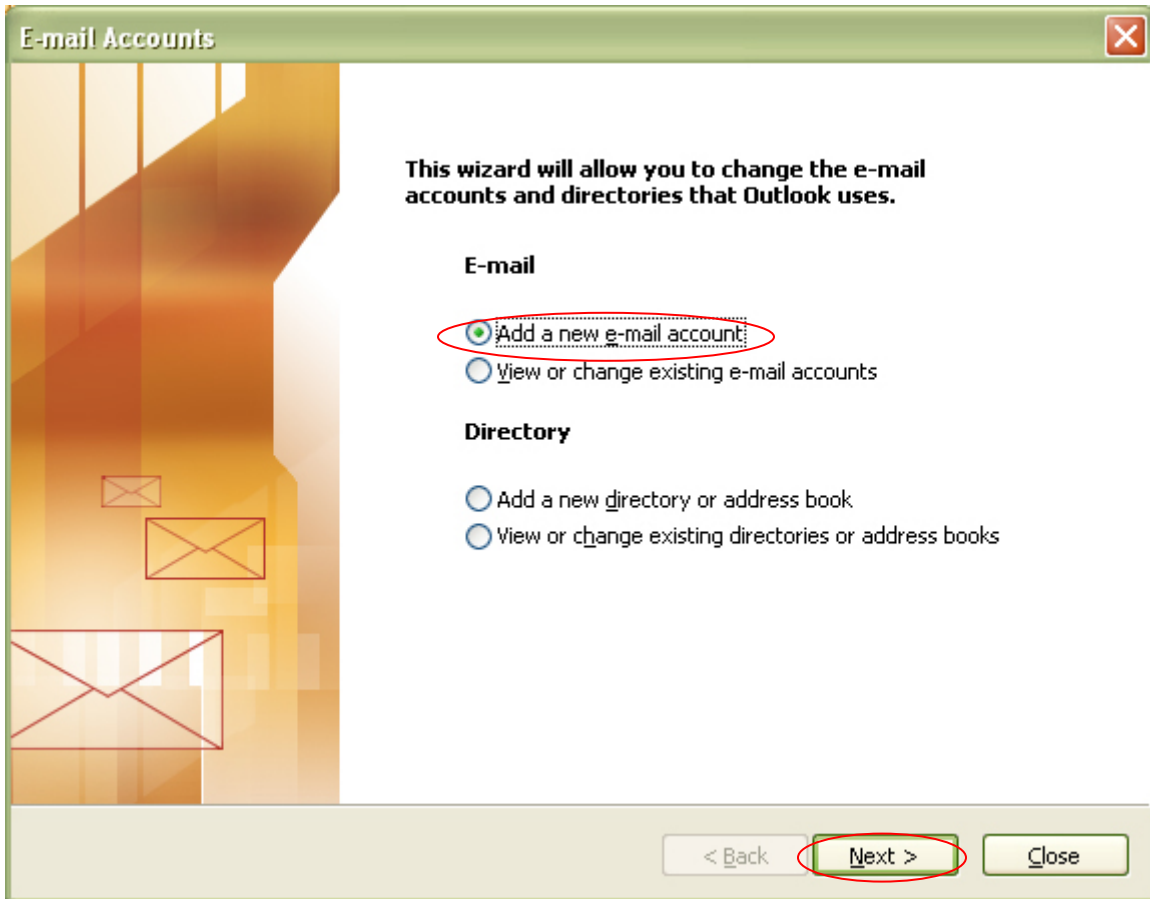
E-mail Accounts

This wizard will allow you to change the e-mail accounts and directories that Outlook uses.

E-mail

Add a new e-mail account
View or change existing e-mail accounts

Directory

Add a new directory or address book
View or change existing directories or address books

< Back
Next >
Close